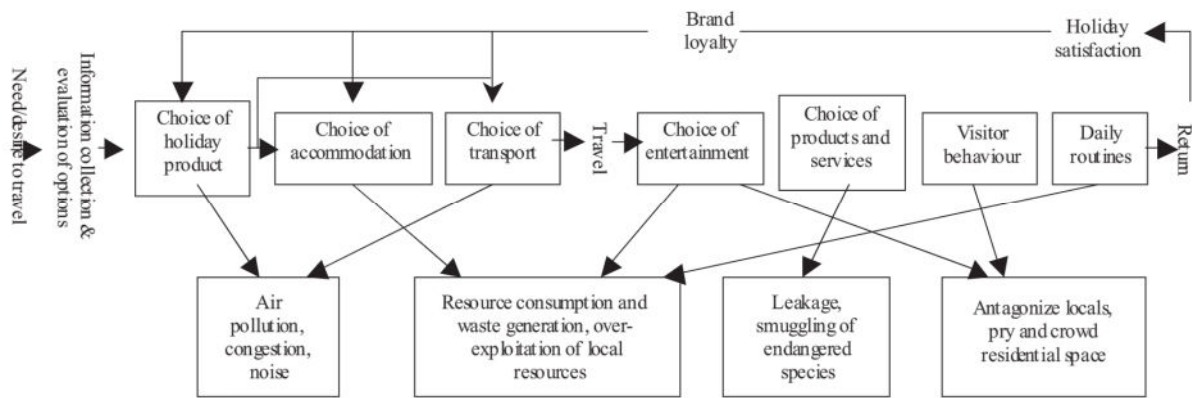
Brand loyalty

Holiday satisfaction

Need/desire to travel

Information collection & evaluation of options

Choice of holiday product

Choice of accommodation

Choice of transport

Travel

Choice of entertainment

Choice of products and services

Visitor behaviour

Daily routines

Return

Air pollution, congestion, noise

Resource consumption and waste generation, overexploitation of local resources

Leakage, smuggling of endangered species

Antagonize locals, pry and crowd residential space